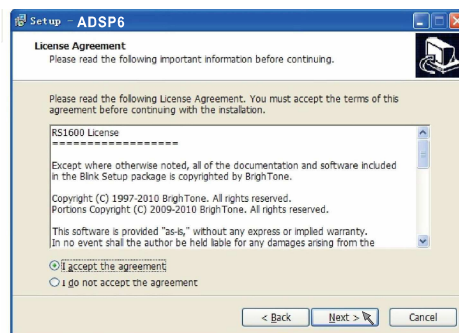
Setup - ADSP6

License Agreement
Please read the following important information before continuing.

Please read the following License Agreement. You must accept the terms of this agreement before continuing with the installation.

RS1600 License
==================

Except where otherwise noted, all of the documentation and software included in the Blink Setup package is copyrighted by BrighTone.

Copyright (C) 1997-2010 BrighTone. All rights reserved.
Portions Copyright (C) 2009-2010 BrighTone. All rights reserved.

This software is provided "as-is," without any express or implied warranty.
In no event shall the author be held liable for any damages arising from the

I accept the agreement
I do not accept the agreement

< Back
Next >
Cancel